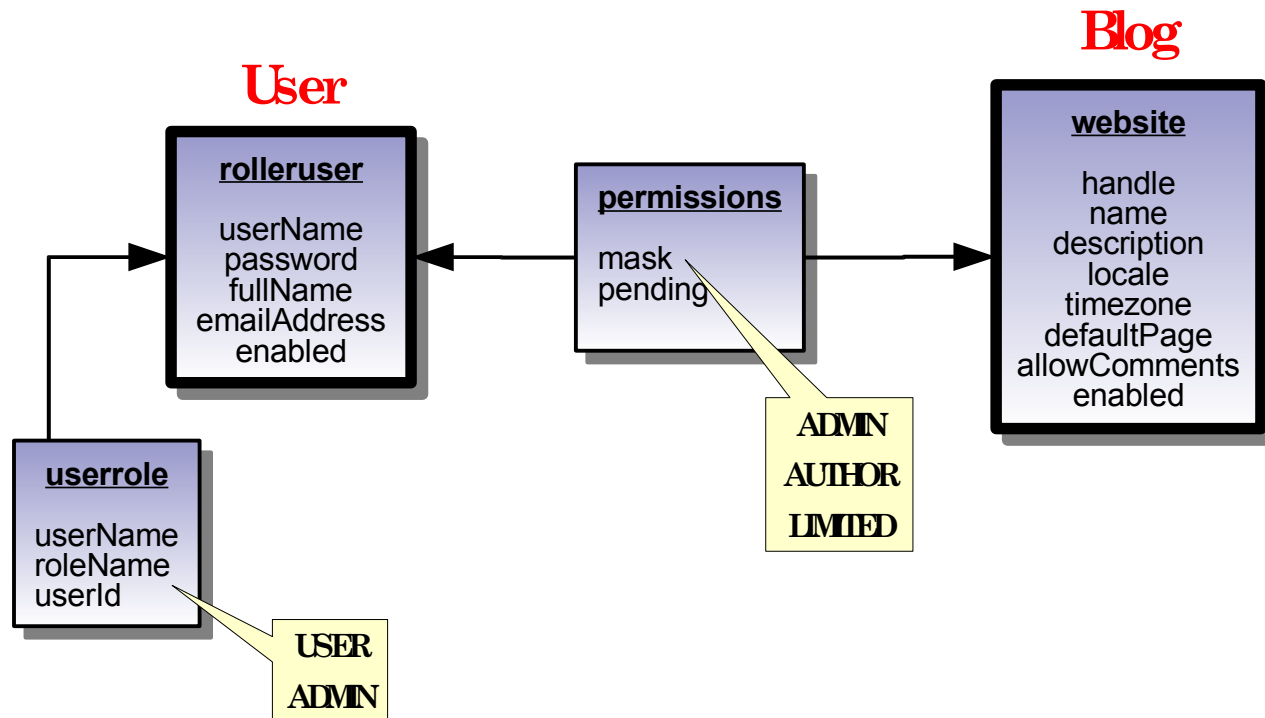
Blog

User

rolleruser

userName
password
fullName
emailAddress
enabled

permissions

mask
pending

website

handle
name
description
locale
timezone
defaultPage
allowComments
enabled

ADMIN
AUTHOR
LIMITED

userrole

userName
roleName
userId

USER
ADMIN